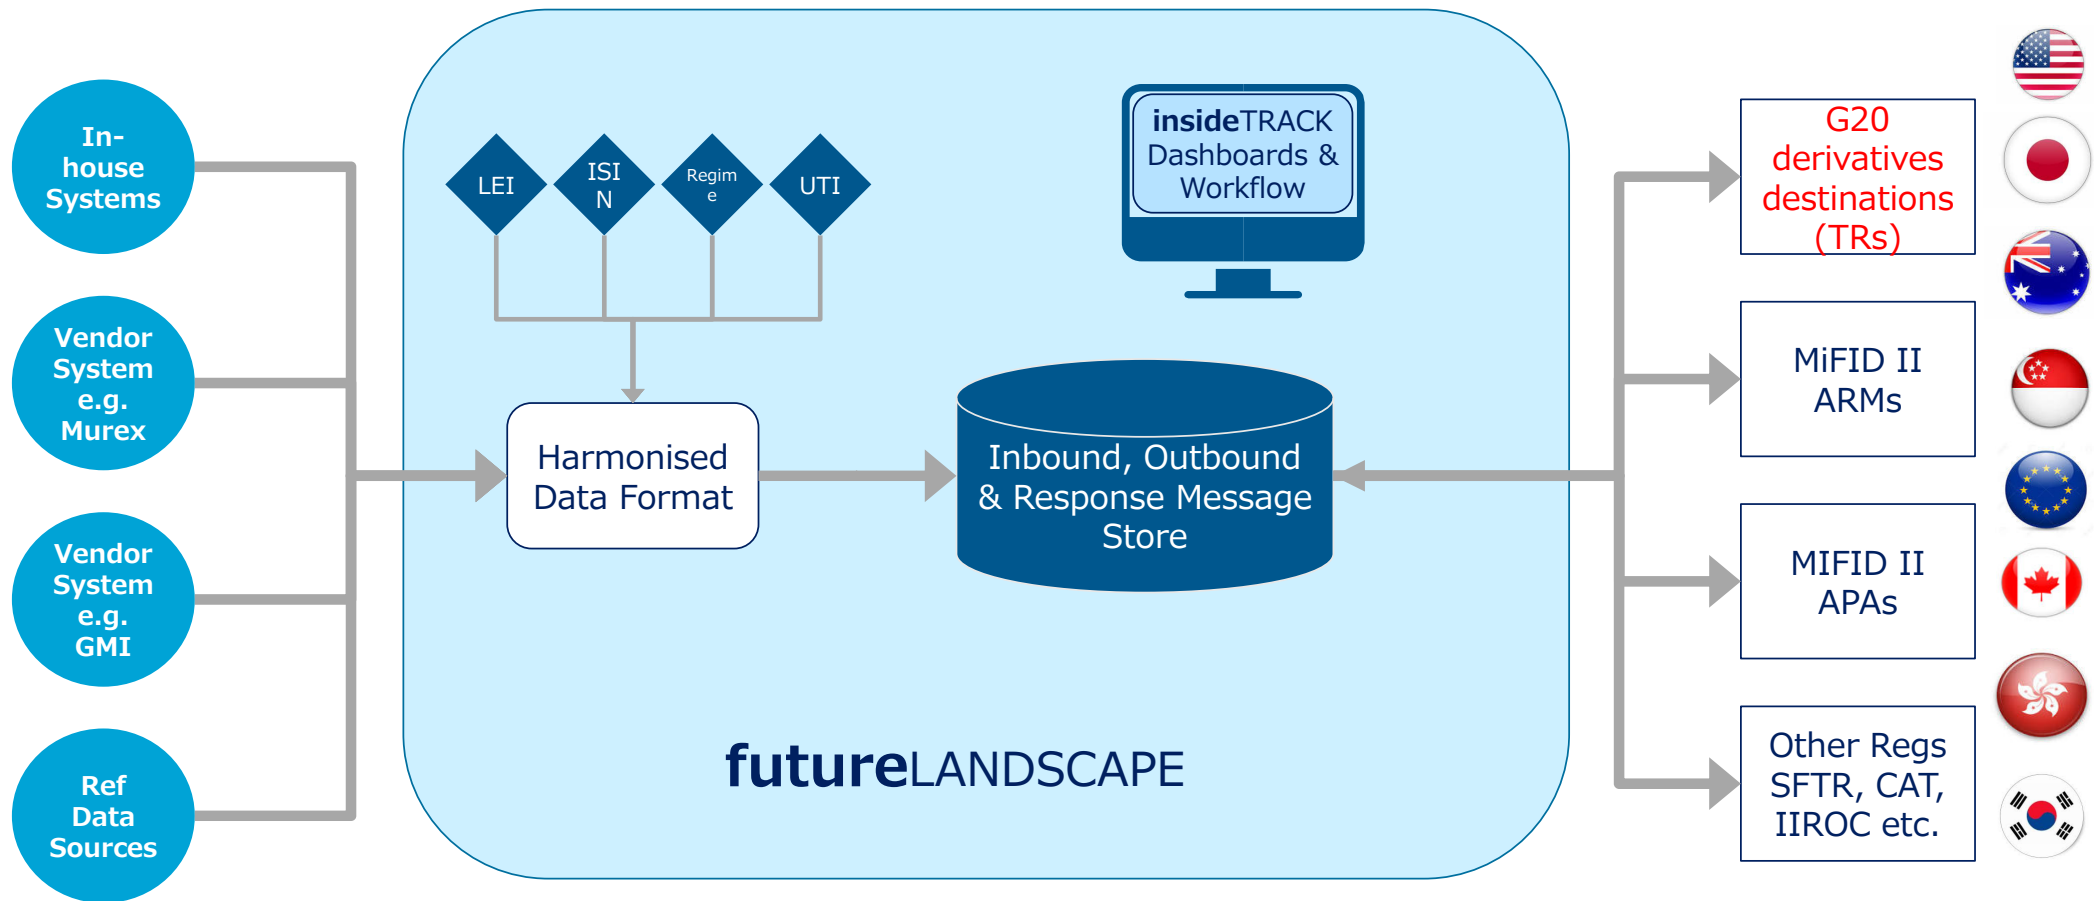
In-house Systems

Vendor System e.g. Murex

Vendor System e.g. GMI

Ref Data Sources

LEI

ISIN

Regime

UTI

insideTRACK Dashboards & Workflow

Harmonised Data Format

Inbound, Outbound & Response Message Store

futureLANDSCAPE

G20 derivatives destinations (TRs)

MiFID II ARMs

MIFID II APAs

Other Regs SFTR, CAT, IIROC etc.